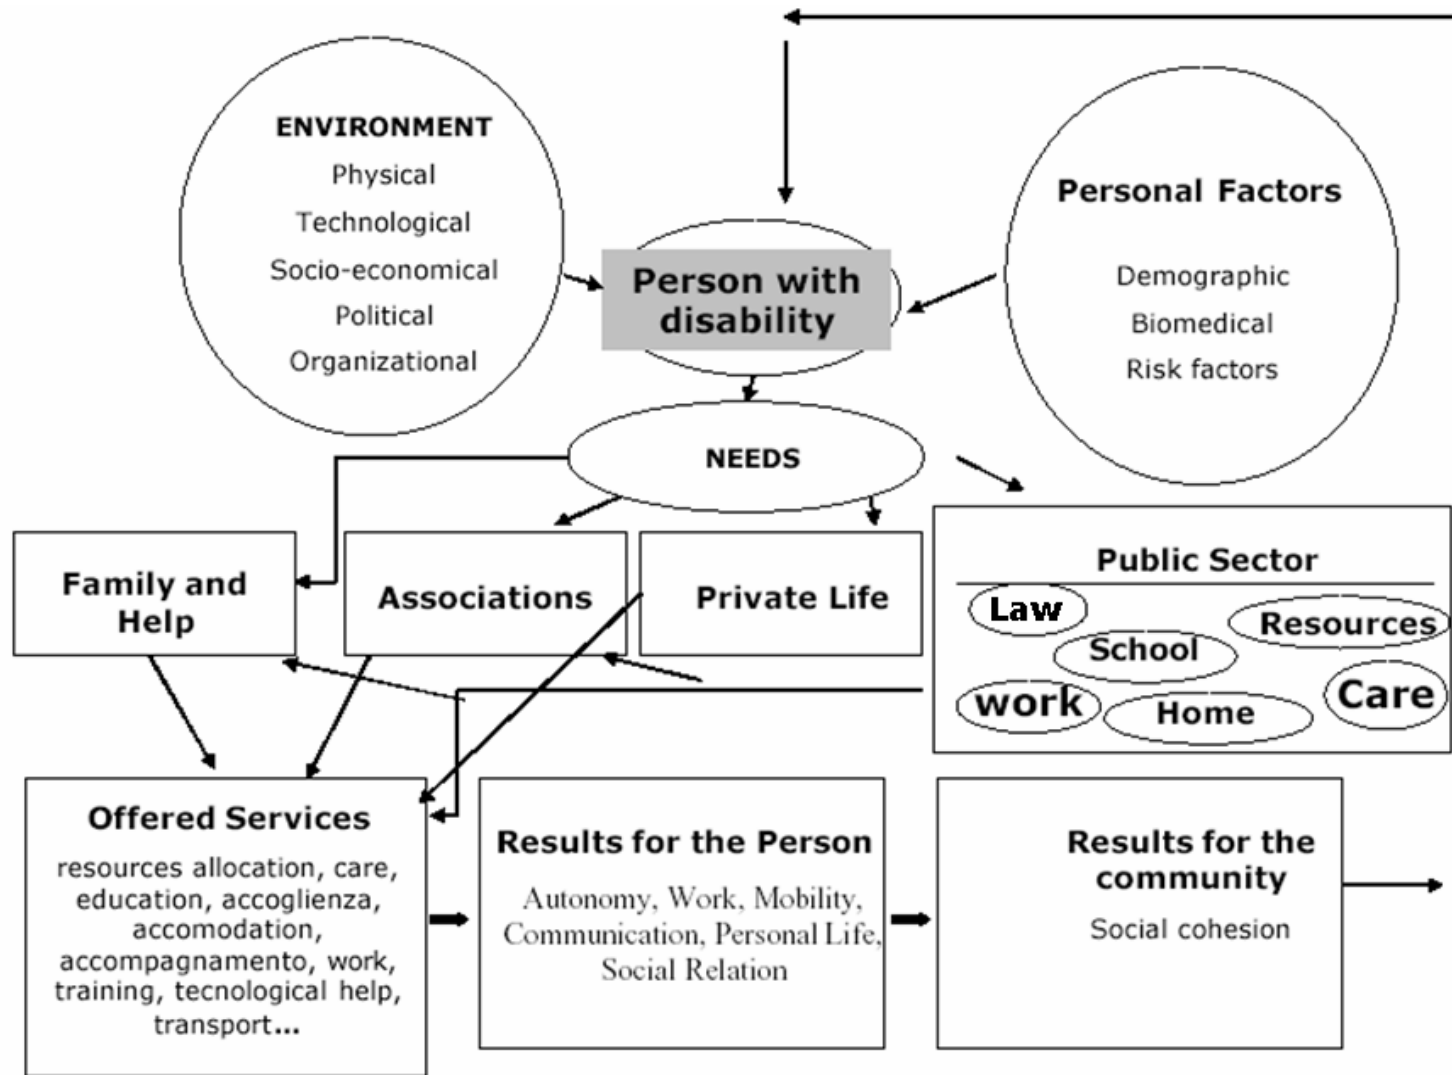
ENVIRONMENT
Physical
Technological
Socio-economical
Political
Organizational

Person with disability

Personal Factors
Demographic
Biomedical
Risk factors

NEEDS

Family and Help

Associations

Private Life

Public Sector
Law
School
Resources
work
Home
Care

Offered Services
resources allocation, care, education, accoglienza, accomodation, accompagnamento, work, training, tecnological help, transport...

Results for the Person
Autonomy, Work, Mobility, Communication, Personal Life, Social Relation

Results for the community
Social cohesion